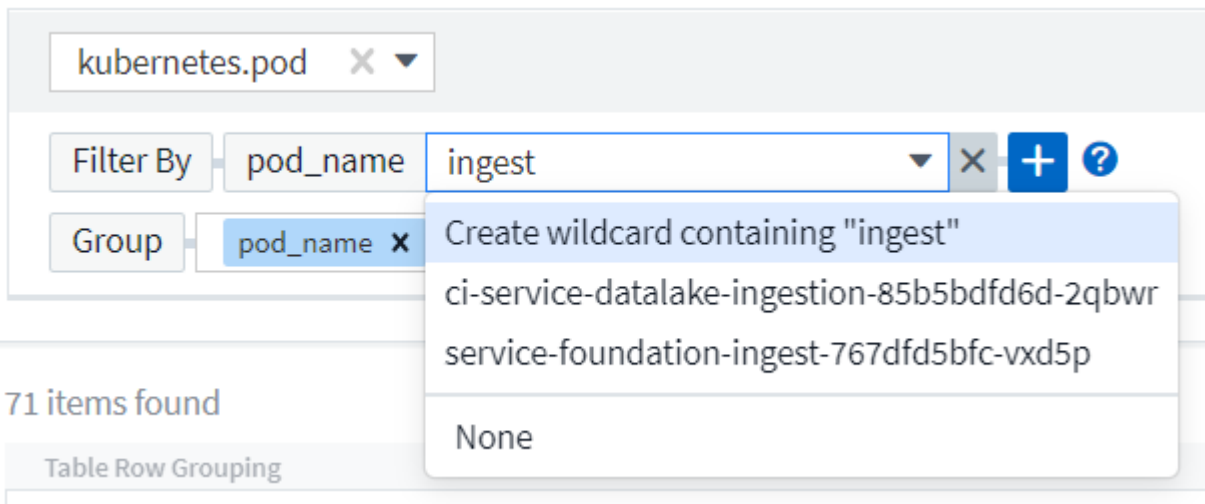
kubernetes.pod × ▾

Filter By pod_name ingest ▾ × + ?

Group pod_name ×

Create wildcard containing "ingest"
ci-service-datalake-ingestion-85b5bdfd6d-2qbwr
service-foundation-ingest-767dfd5bfc-vxd5p
None

71 items found

Table Row Grouping